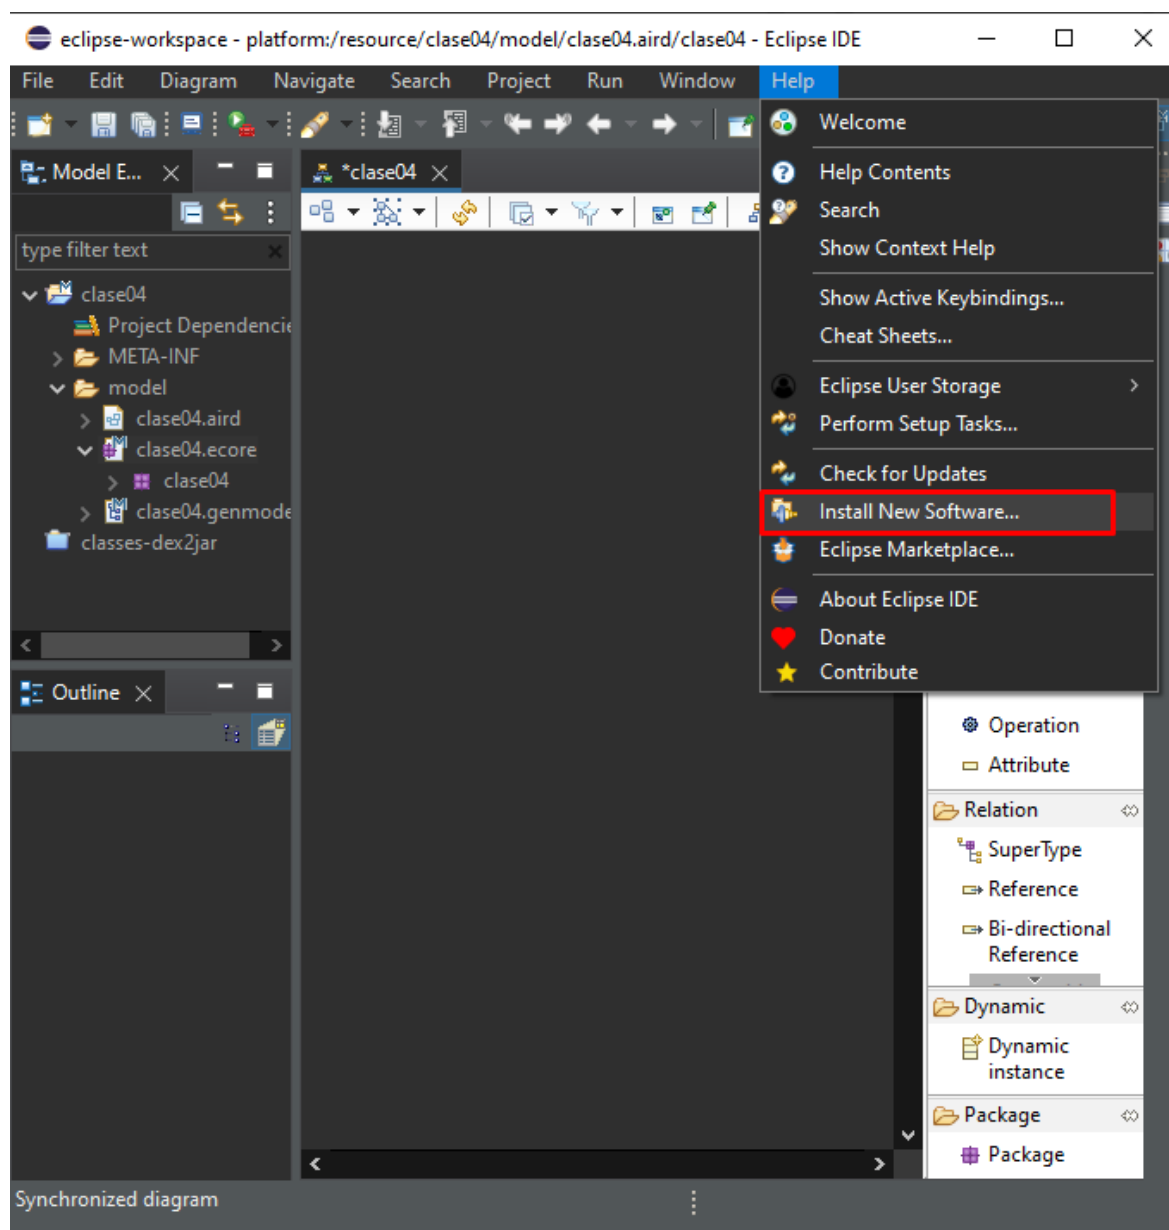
eclipse-workspace - platform:/resource/clase04/model/clase04.aird/clase04 - Eclipse IDE

File Edit Diagram Navigate Search Project Run Window Help

Model E... ×

type filter text

clase04
Project Dependencie
META-INF
model
clase04.aird
clase04.ecore
clase04
clase04.genmode
classes-dex2jar

Outline ×

*clase04 ×

Welcome
Help Contents
Search
Show Context Help
Show Active Keybindings...
Cheat Sheets...
Eclipse User Storage
Perform Setup Tasks...
Check for Updates
Install New Software...
Eclipse Marketplace...
About Eclipse IDE
Donate
Contribute

Operation
Attribute
Relation
SuperType
Reference
Bi-directional Reference
Dynamic
Dynamic instance
Package
Package

Synchronized diagram